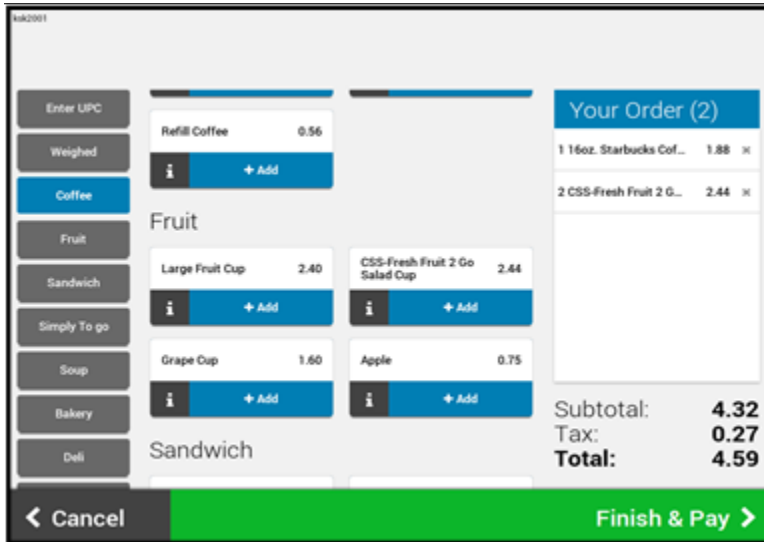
kok2001

Enter UPC
Weighed
Coffee
Fruit
Sandwich
Simply To go
Soup
Bakery
Deli

Refill Coffee 0.56
i + Add

Fruit

Large Fruit Cup 2.40
i + Add

CSS-Fresh Fruit 2 Go Salad Cup 2.44
i + Add

Grape Cup 1.60
i + Add

Apple 0.75
i + Add

Sandwich

Your Order (2)
1 16oz. Starbucks Cof... 1.88 ×
2 CSS-Fresh Fruit 2 G... 2.44 ×

Subtotal: 4.32
Tax: 0.27
Total: 4.59

< Cancel
Finish & Pay >